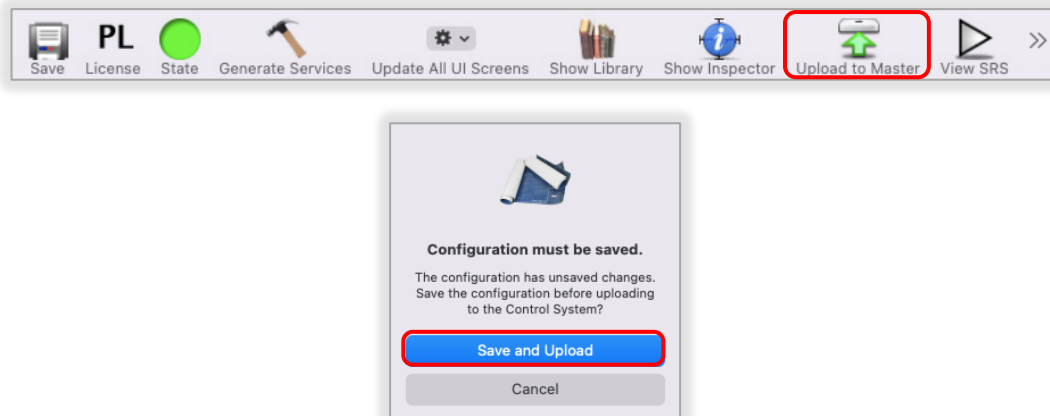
Save PL License State Generate Services Update All UI Screens Show Library Show Inspector Upload to Master View SRS »

Configuration must be saved.

The configuration has unsaved changes. Save the configuration before uploading to the Control System?

Save and Upload

Cancel